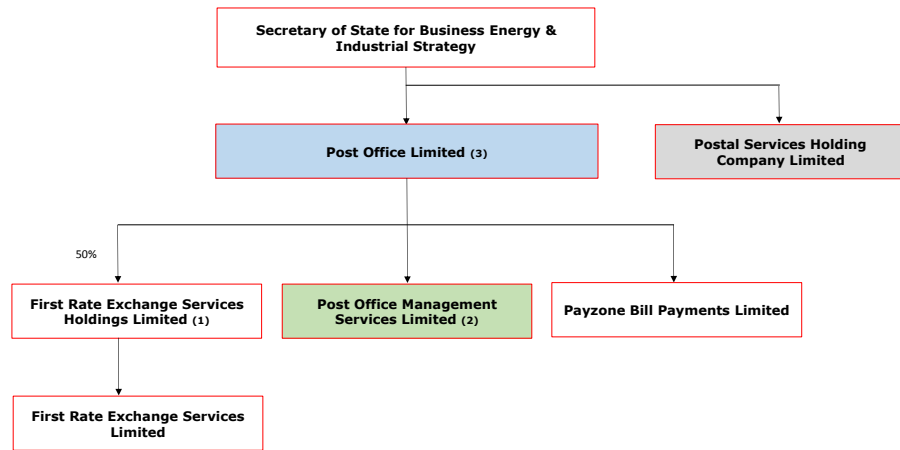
Secretary of State for Business Energy & Industrial Strategy

Post Office Limited (3)

Postal Services Holding Company Limited

50%

First Rate Exchange Services Holdings Limited (1)

Post Office Management Services Limited (2)

Payzone Bill Payments Limited

First Rate Exchange Services Limited